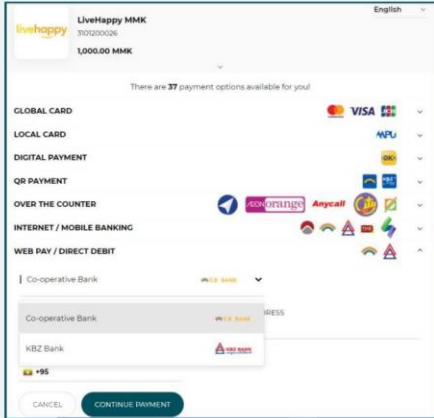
English

livehappy

LiveHappy MMK
3101200026
1,000.00 MMK

There are 37 payment options available for you!

GLOBAL CARD
VISA
LOCAL CARD
MPU
DIGITAL PAYMENT
QR PAYMENT
OVER THE COUNTER
AEON orange
Anycall
INTERNET / MOBILE BANKING
WEB PAY / DIRECT DEBIT

Co-operative Bank
CB BANK

Co-operative Bank
CB BANK
KBZ Bank
KBZ BANK

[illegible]RESS

+95

CANCEL
CONTINUE PAYMENT